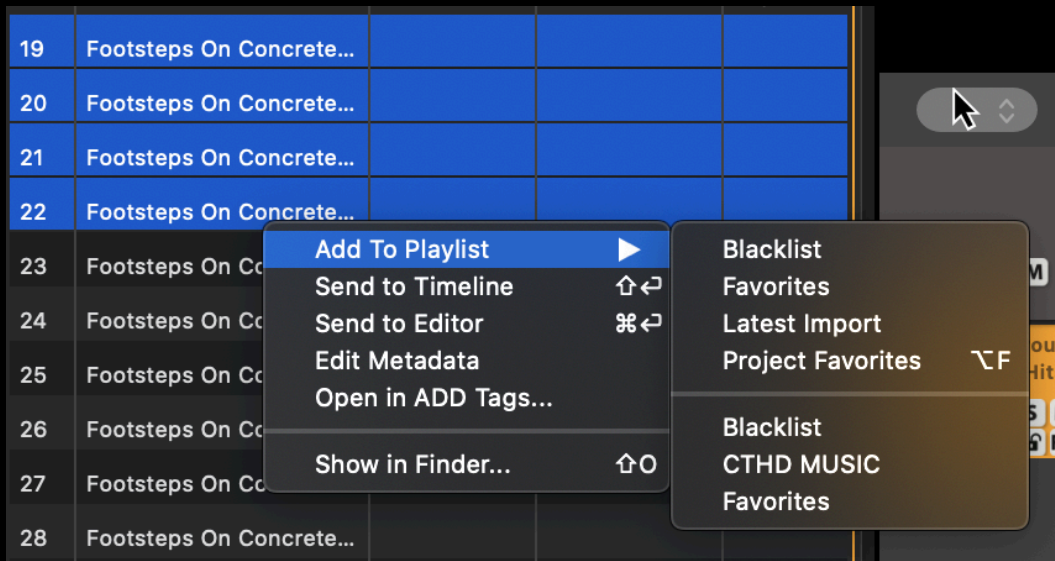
| | |
|---|---|
| 19 | Footsteps On Concrete... |
| 20 | Footsteps On Concrete... |
| 21 | Footsteps On Concrete... |
| 22 | Footsteps On Concrete... |
| 23 | Footsteps On Co |
| 24 | Footsteps On Co |
| 25 | Footsteps On Co |
| 26 | Footsteps On Co |
| 27 | Footsteps On Co |
| 28 | Footsteps On Concrete... |

Add To Playlist ▶
Send to Timeline ⇧↩
Send to Editor ⌘↩
Edit Metadata
Open in ADD Tags...

Show in Finder... ⇧O

Blacklist
Favorites
Latest Import
Project Favorites ⌥F

Blacklist
CTHD MUSIC
Favorites

M
ou
Hit
S